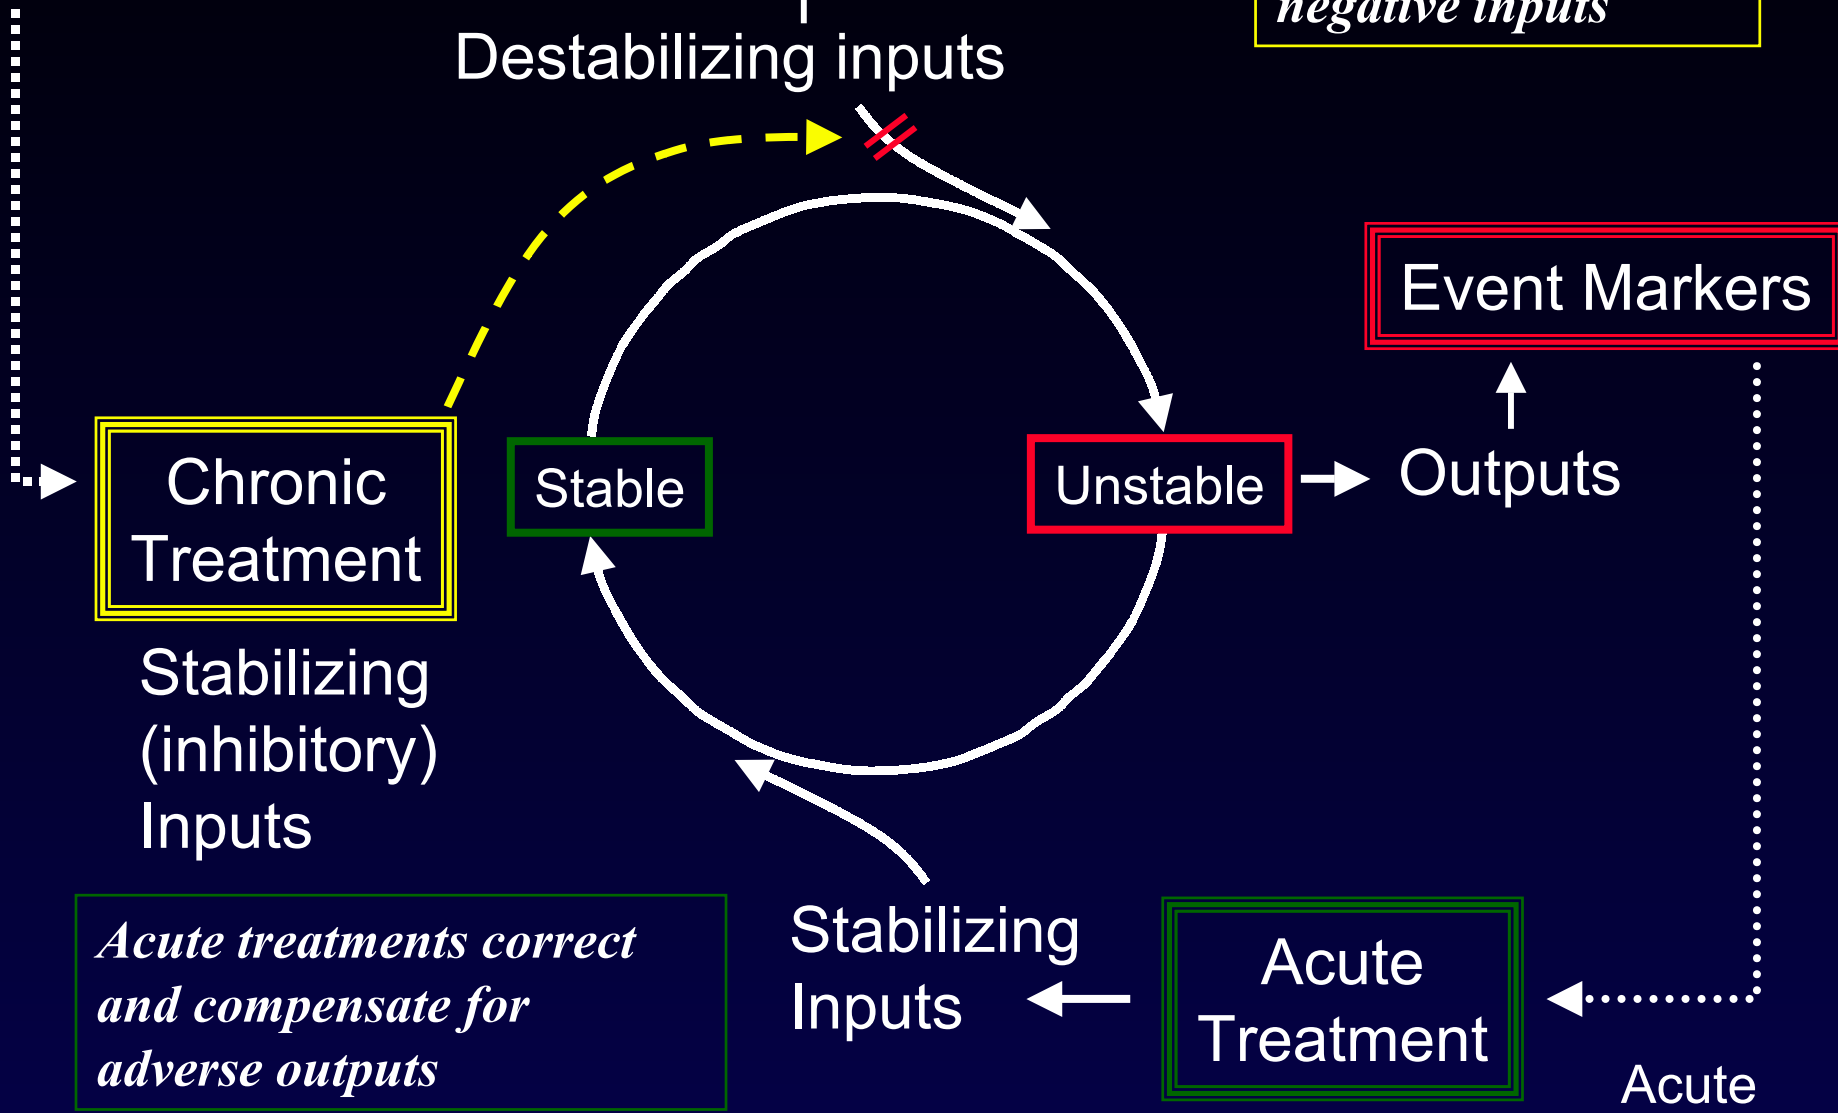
negative inputs

Destabilizing inputs

Event Markers

Chronic Treatment

Stable

Unstable

Outputs

Stabilizing (inhibitory) Inputs

Acute treatments correct and compensate for adverse outputs

Stabilizing Inputs

Acute Treatment

Acute